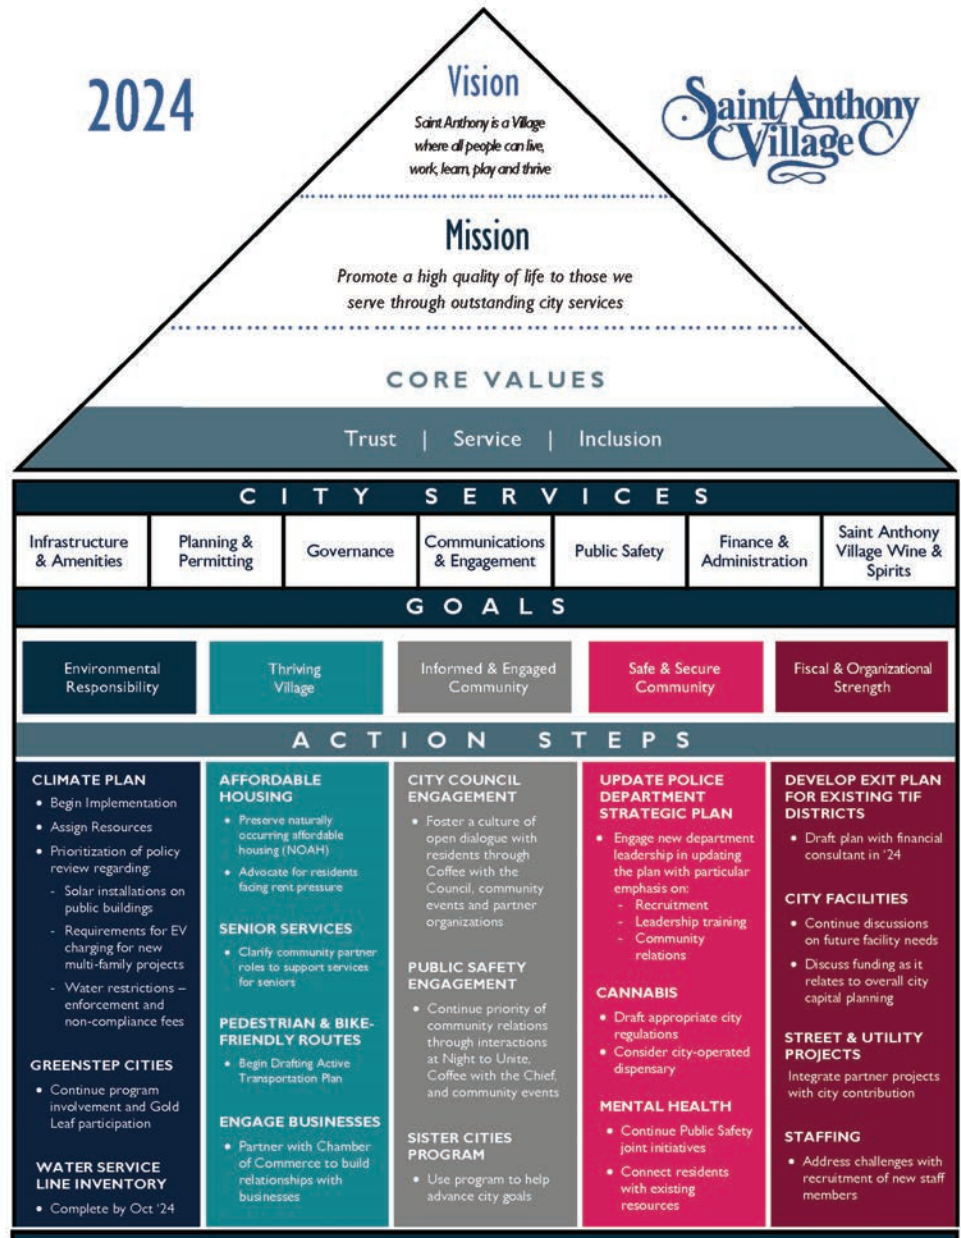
2024

Vision

Saint Anthony is a Village where all people can live, work, learn, play and thrive

Saint Anthony Village

Mission

Promote a high quality of life to those we serve through outstanding city services

CORE VALUES

Trust | Service | Inclusion

CITY SERVICES

| Infrastructure & Amenities | Planning & Permitting | Governance | Communications & Engagement | Public Safety | Finance & Administration | Saint Anthony Village Wine & Spirits |
|---|---|---|---|---|---|---|

GOALS

| Environmental Responsibility | Thriving Village | Informed & Engaged Community | Safe & Secure Community | Fiscal & Organizational Strength |
|---|---|---|---|---|

ACTION STEPS

CLIMATE PLAN
• Begin Implementation
• Assign Resources
• Prioritization of policy review regarding:
- Solar installations on public buildings
- Requirements for EV charging for new multi-family projects
- Water restrictions – enforcement and non-compliance fees

GREENSTEP CITIES
• Continue program involvement and Gold Leaf participation

WATER SERVICE LINE INVENTORY
• Complete by Oct '24

AFFORDABLE HOUSING
• Preserve naturally occurring affordable housing (NOAH)
• Advocate for residents facing rent pressure

SENIOR SERVICES
• Clarify community partner roles to support services for seniors

PEDESTRIAN & BIKE-FRIENDLY ROUTES
• Begin Drafting Active Transportation Plan

ENGAGE BUSINESSES
• Partner with Chamber of Commerce to build relationships with businesses

CITY COUNCIL ENGAGEMENT
• Foster a culture of open dialogue with residents through Coffee with the Council, community events and partner organizations

PUBLIC SAFETY ENGAGEMENT
• Continue priority of community relations through interactions at Night to Unite, Coffee with the Chief, and community events

SISTER CITIES PROGRAM
• Use program to help advance city goals

UPDATE POLICE DEPARTMENT STRATEGIC PLAN
• Engage new department leadership in updating the plan with particular emphasis on:
- Recruitment
- Leadership training
- Community relations

CANNABIS
• Draft appropriate city regulations
• Consider city-operated dispensary

MENTAL HEALTH
• Continue Public Safety joint initiatives
• Connect residents with existing resources

DEVELOP EXIT PLAN FOR EXISTING TIF DISTRICTS
• Draft plan with financial consultant in '24

CITY FACILITIES
• Continue discussions on future facility needs
• Discuss funding as it relates to overall city capital planning

STREET & UTILITY PROJECTS
Integrate partner projects with city contribution

STAFFING
• Address challenges with recruitment of new staff members